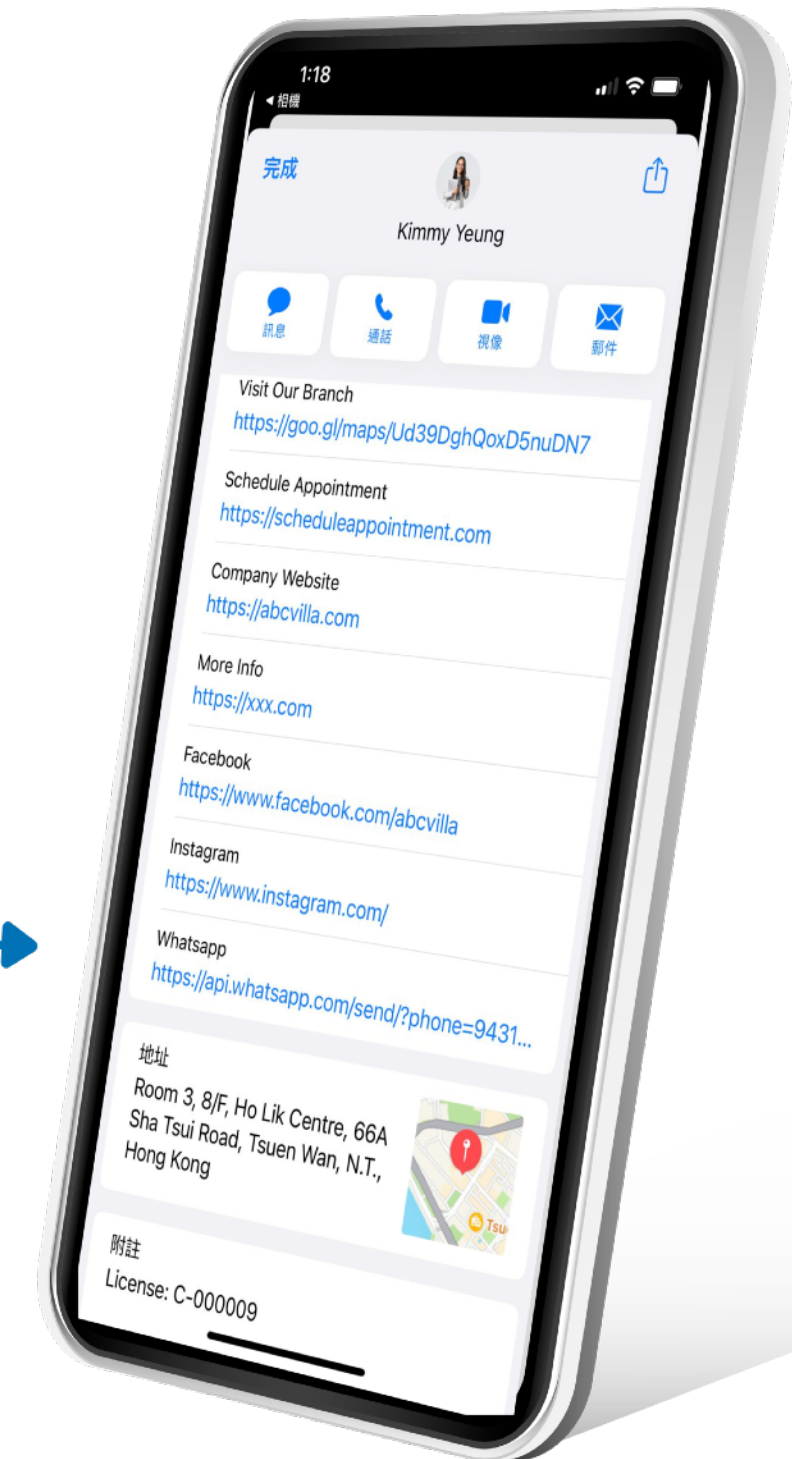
1:18
◀ 相機

完成

Kimmy Yeung

訊息
通話
視像
郵件

Visit Our Branch
https://goo.gl/maps/Ud39DghQoxD5nuDN7

Schedule Appointment
https://scheduleappointment.com

Company Website
https://abcvilla.com

More Info
https://xxx.com

Facebook
https://www.facebook.com/abcvilla

Instagram
https://www.instagram.com/

Whatsapp
https://api.whatsapp.com/send/?phone=9431...

地址
Room 3, 8/F, Ho Lik Centre, 66A Sha Tsui Road, Tsuen Wan, N.T., Hong Kong

Tsu

附註
License: C-000009